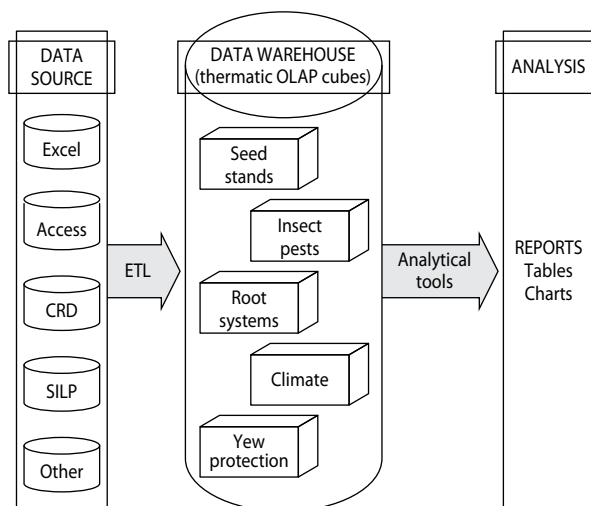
DATA SOURCE

Excel

Access

CRD

SILP

Other

ETL

DATA WAREHOUSE (thermatic OLAP cubes)

Seed stands

Insect pests

Root systems

Climate

Yew protection

Analytical tools

ANALYSIS

REPORTS
Tables
Charts